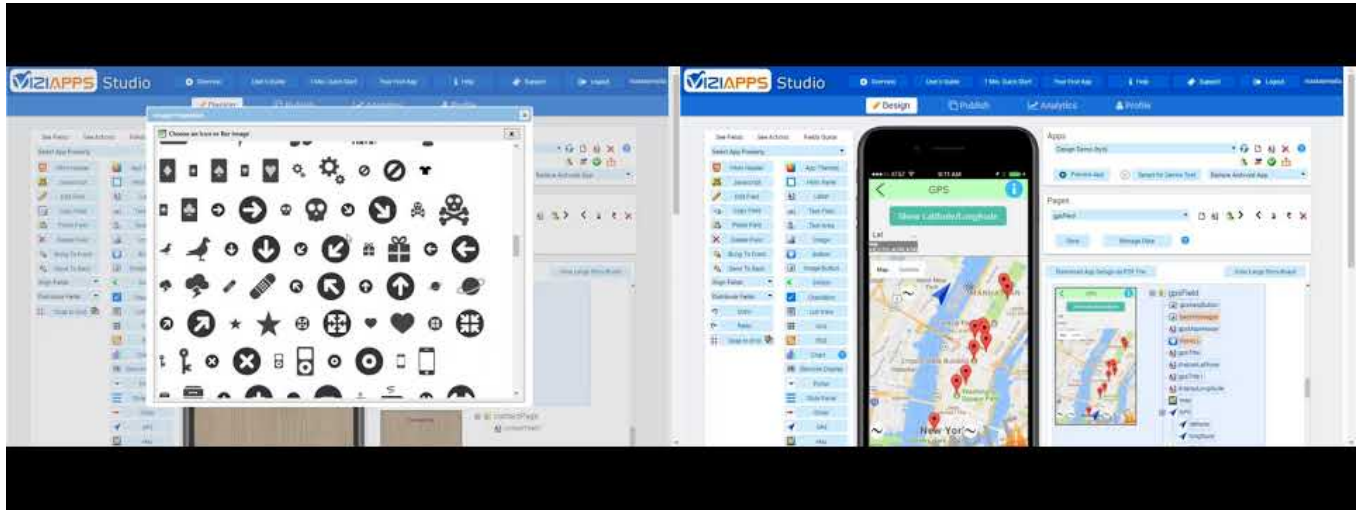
VIZIAPPS Studio

Overview

User's Guide

Video Quick Start

Your First App

Help

Support

Logout

Design

Publish

Analytics

Profile

Choose an Icon or Bar Image

VIZIAPPS Studio

Design

Publish

Analytics

Profile

Apps

Preview App

Pages

gpsField

GPS

Show Latitude/Longitude

Lat

Map

Satellite

MANHATTAN

Empire State Building

Washington Square Park

New York

gpsField